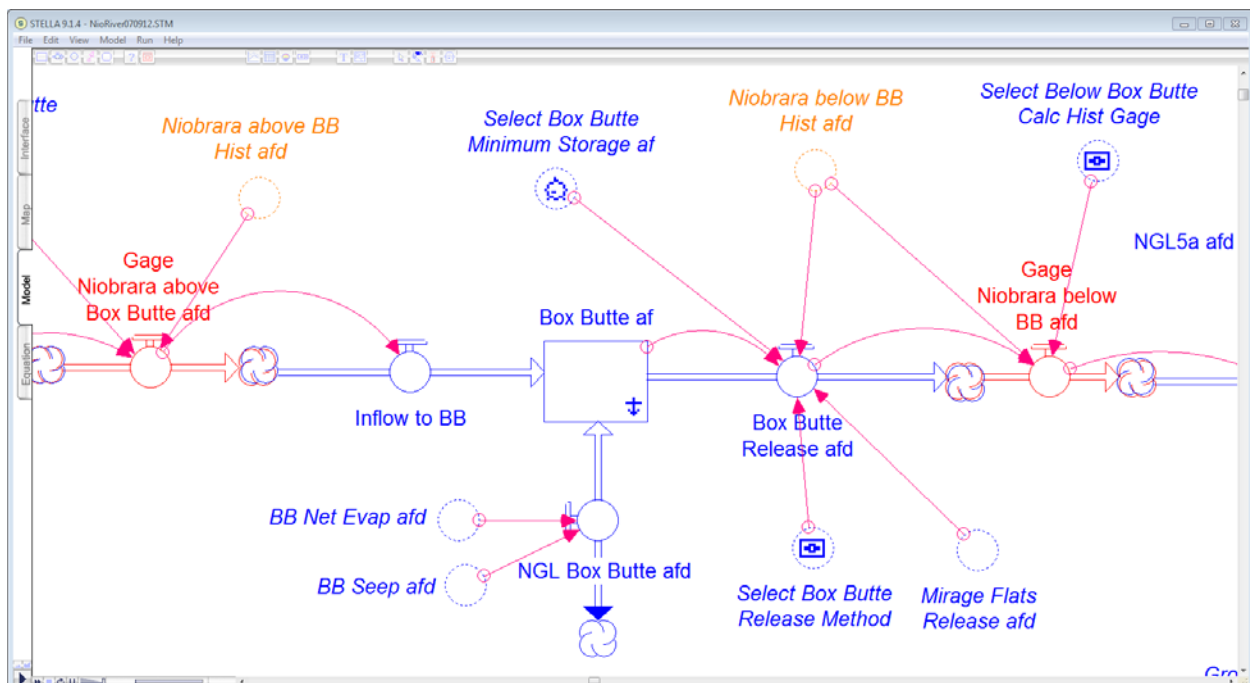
STELLA 9.1.4 - NioRiver070912.STM

File Edit View Model Run Help

Interface

Map

Model

Equation

tte

Niobrara above BB Hist afd

Select Box Butte Minimum Storage af

Niobrara below BB Hist afd

Select Below Box Butte Calc Hist Gage

NGL5a afd

Gage Niobrara above Box Butte afd

Gage Niobrara below BB afd

Box Butte af

Inflow to BB

Box Butte Release afd

BB Net Evap afd

BB Seep afd

NGL Box Butte afd

Select Box Butte Release Method

Mirage Flats Release afd

Gro